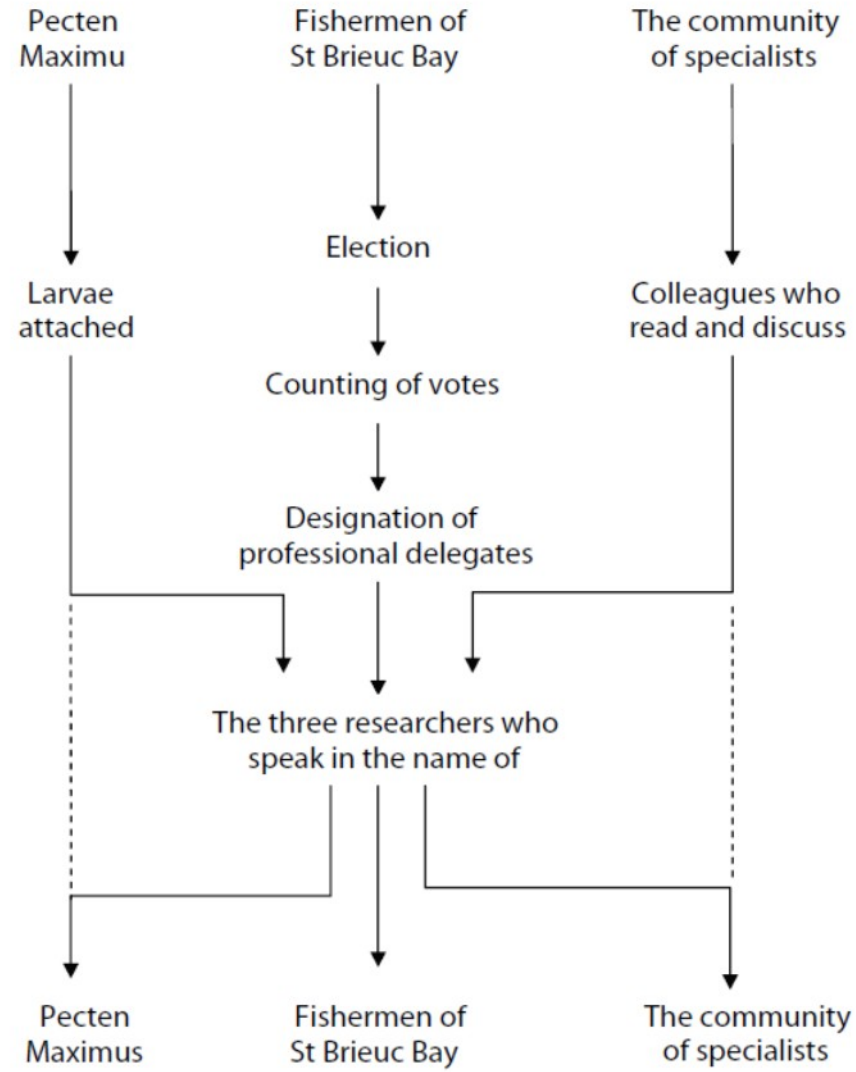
Pecten Maximu

Fishermen of St Brieuc Bay

The community of specialists

Election

Larvae attached

Colleagues who read and discuss

Counting of votes

Designation of professional delegates

The three researchers who speak in the name of

Pecten Maximus

Fishermen of St Brieuc Bay

The community of specialists